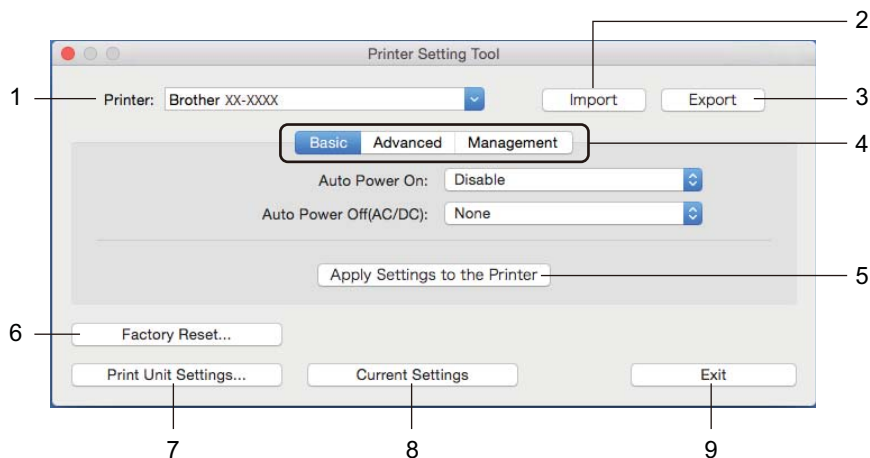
Printer Setting Tool

1 Printer: Brother XX-XXXX

2 Import

3 Export

4 Basic Advanced Management

Auto Power On: Disable

Auto Power Off(AC/DC): None

5 Apply Settings to the Printer

6 Factory Reset...

7 Print Unit Settings...

8 Current Settings

9 Exit